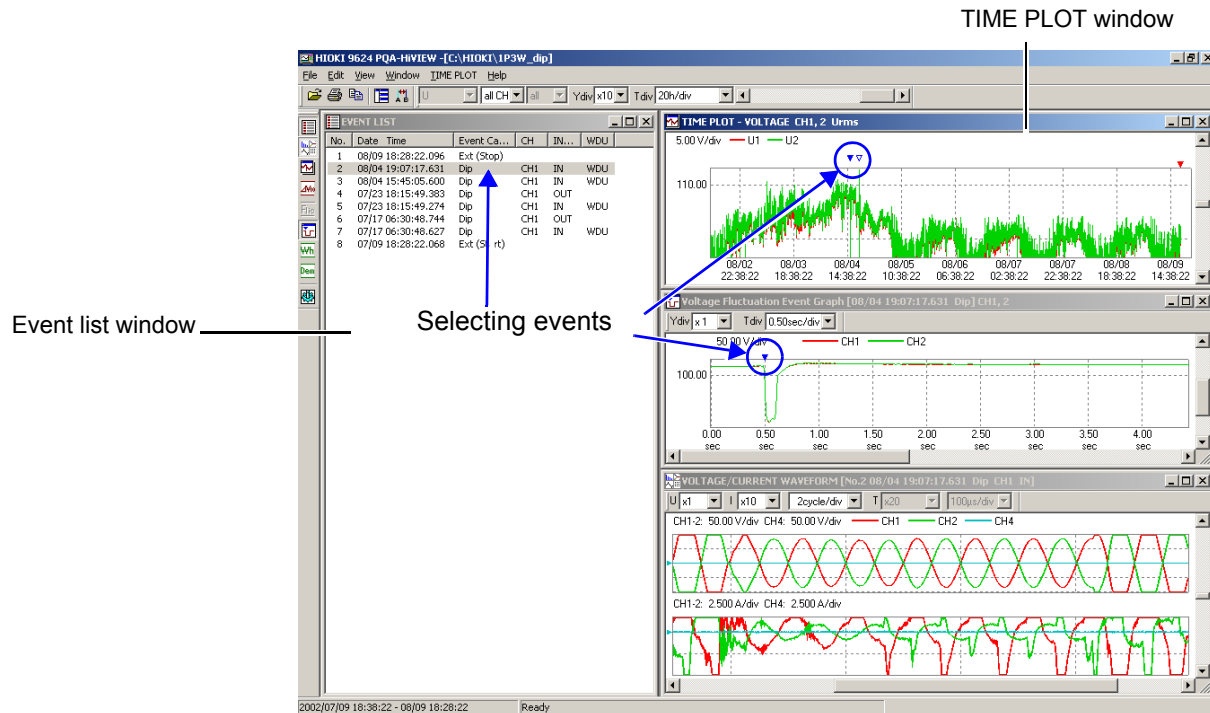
TIME PLOT window

HIOKI 9624 PQA-HiVIEW -[C:\HIOKI\1P3W_dip]

File Edit View Window TIME PLOT Help

U all CH all Ydiv x10 Tdiv 20h/div

EVENT LIST

| No. | Date Time | Event Ca... | CH | IN... | WDU |
|---|---|---|---|---|---|
| 1 | 08/09 18:28:22.096 | Ext (Stop) | | | |
| 2 | 08/04 19:07:17.631 | Dip | CH1 | IN | WDU |
| 3 | 08/04 15:45:05.600 | Dip | CH1 | IN | WDU |
| 4 | 07/23 18:15:49.383 | Dip | CH1 | OUT | |
| 5 | 07/23 18:15:49.274 | Dip | CH1 | IN | WDU |
| 6 | 07/17 06:30:48.744 | Dip | CH1 | OUT | |
| 7 | 07/17 06:30:48.627 | Dip | CH1 | IN | WDU |
| 8 | 07/09 18:28:22.068 | Ext (St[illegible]rt) | | | |

Event list window

Selecting events

TIME PLOT - VOLTAGE CH1, 2 Urms

5.00 V/div — U1 — U2

110.00

08/02 22:38:22 08/03 18:38:22 08/04 14:38:22 08/05 10:38:22 08/06 06:38:22 08/07 02:38:22 08/07 22:38:22 08/08 18:38:22 08/09 14:38:22

Voltage Fluctuation Event Graph [08/04 19:07:17.631 Dip] CH1, 2

Ydiv x1 Tdiv 0.50sec/div

50.00 V/div — CH1 — CH2

100.00

0.00 sec 0.50 sec 1.00 sec 1.50 sec 2.00 sec 2.50 sec 3.00 sec 3.50 sec 4.00 sec

VOLTAGE/CURRENT WAVEFORM [No.2 08/04 19:07:17.631 Dip CH1 IN]

U x1 I x10 2cycle/div T x20 100µs/div

CH1-2: 50.00 V/div CH4: 50.00 V/div — CH1 — CH2 — CH4

CH1-2: 2.500 A/div CH4: 2.500 A/div

2002/07/09 18:38:22 - 08/09 18:28:22 Ready